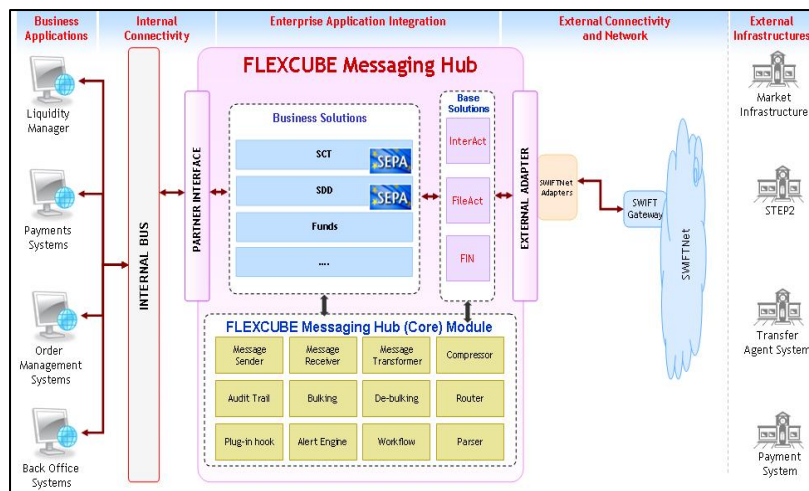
Business Applications

Internal Connectivity

Enterprise Application Integration

External Connectivity and Network

External Infrastructures

Liquidity Manager

Payments Systems

Order Management Systems

Back Office Systems

INTERNAL BUS

FLEXCUBE Messaging Hub

PARTNER INTERFACE

Business Solutions

SCT SEPA

SDD SEPA

Funds

....

Base Solutions

InterAct

FileAct

FIN

EXTERNAL ADAPTER

SWIFTNet Adapters

SWIFT Gateway

SWIFTNet

FLEXCUBE Messaging Hub (Core) Module

| Message Sender | Message Receiver | Message Transformer | Compressor |
|---|---|---|---|
| Audit Trail | Bulking | De-bulking | Router |
| Plug-in hook | Alert Engine | Workflow | Parser |

Market Infrastructure

STEP2

Transfer Agent System

Payment System